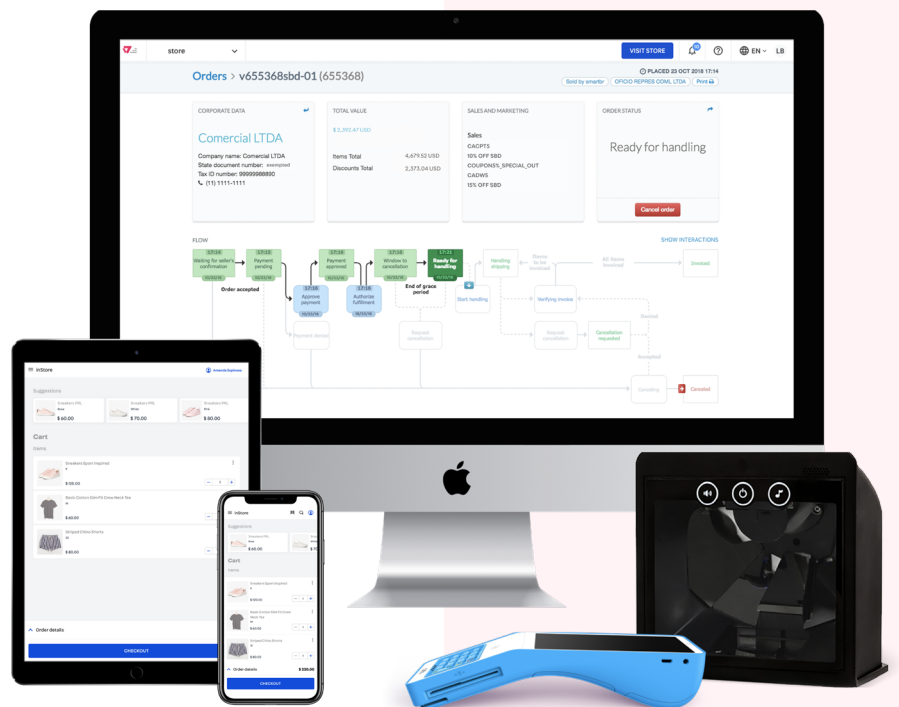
store

VISIT STORE

EN

LB

Orders > v655368sbd-01 (655368)

PLACED 23 OCT 2018 17:14

Sold by smartfor

OFICIO REPRES COML LTDA

Print

CORPORATE DATA

Comercial LTDA

Company name: Comercial LTDA

State document number: exempted

Tax ID number: 99999988890

(11) 1111-1111

TOTAL VALUE

$ 2,397.47 USD

Items Total 4,679.52 USD

Discounts Total 2,373.04 USD

SALES AND MARKETING

Sales

CACPTS

10% OFF SBD

COUPONS5_SPECIAL_OUT

CADWS

15% OFF SBD

ORDER STATUS

Ready for handling

Cancel order

FLOW

SHOW INTERACTIONS

Waiting for seller's confirmation

Payment pending

Payment approved

Window to cancellation

Ready for handling

Handling shipping

All items invoiced

Invoiced

Order accepted

Approve payment

Authorize fulfillment

End of grace period

Start handling

Verifying invoice

Payment denied

Request cancellation

Request cancellation

Cancellation requested

Denied

Accepted

Canceling

Canceled

inStore

Suggestions

Sneakers PRL

$ 60.00

Sneakers PRL

$ 70.00

Sneakers PRL

$ 80.00

Cart

Items

Sneakers Sport Inspired

$ 120.00

Basic Cotton Slim Fit Crew Neck Tee

$ 40.00

Striped Cotton Shorts

$ 80.00

Order details

CHECKOUT

inStore

Suggestions

$ 60.00

Cart

Items

Sneakers Sport Inspired

$ 120.00

Basic Cotton Slim Fit Crew Neck Tee

$ 40.00

Striped Cotton Shorts

$ 80.00

Order details

$ 320.00

CHECKOUT